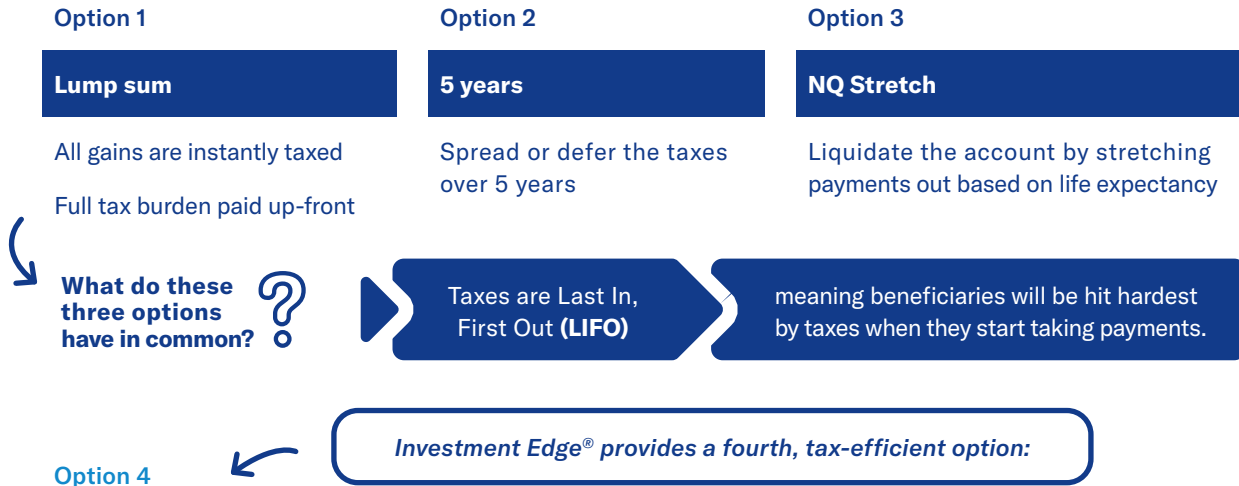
Option 1

Lump sum

All gains are instantly taxed

Full tax burden paid up-front

Option 2

5 years

Spread or defer the taxes over 5 years

Option 3

NQ Stretch

Liquidate the account by stretching payments out based on life expectancy

What do these three options have in common?

Taxes are Last In, First Out **(LIFO)**

meaning beneficiaries will be hit hardest by taxes when they start taking payments.

*Investment Edge® provides a fourth, tax-efficient option:*

Option 4